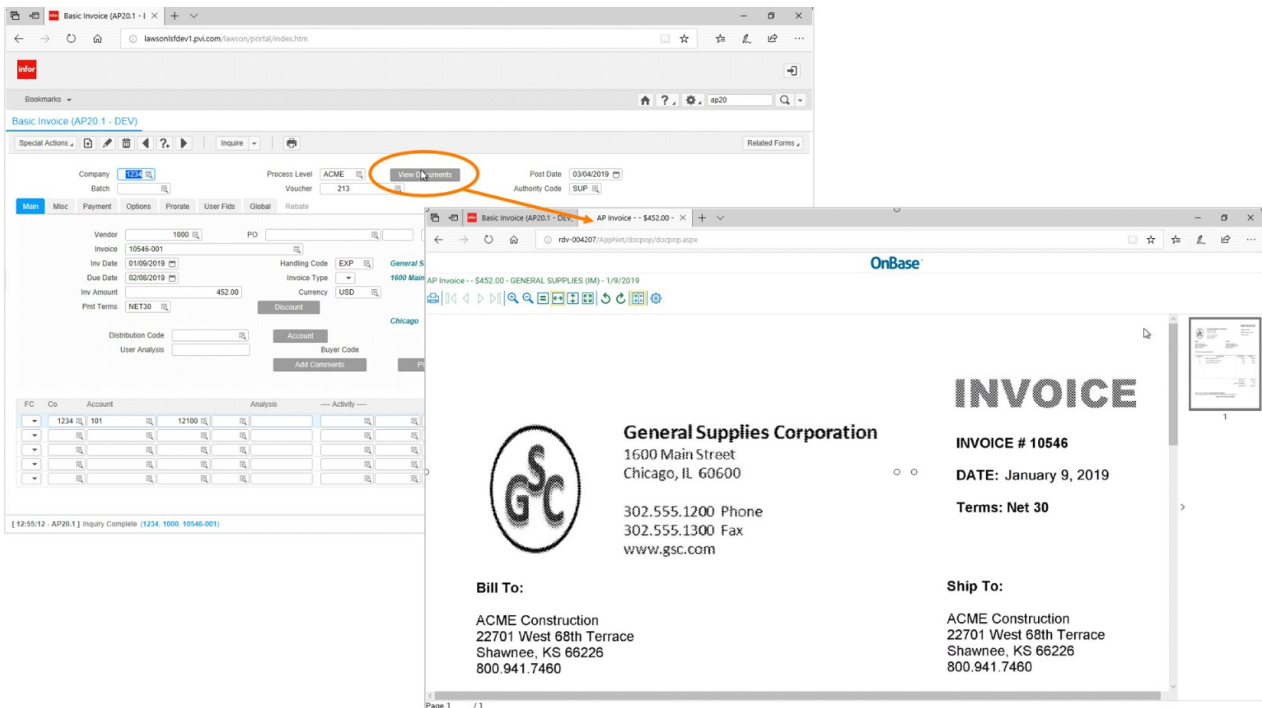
Basic Invoice (AP20.1 - I ×

lawsonlsfdev1.pvi.com/lawson/portal/index.htm

infor

Bookmarks

ap20

Basic Invoice (AP20.1 - DEV)

Special Actions

Inquire

Related Forms

Company 1234
Batch
Process Level ACME
Voucher 213
View Documents
Post Date 03/04/2019
Authority Code SUP

Main Misc Payment Options Prorate User Flds Global Rebate

Vendor 1000
PO
Invoice 10546-001
Inv Date 01/09/2019
Handling Code EXP
General S
Due Date 02/08/2019
Invoice Type
1600 Main
Inv Amount 452.00
Currency USD
Pmt Terms NET30
Discount
Chicago
Distribution Code
Account
User Analysis
Buyer Code
Add Comments

| FC | Co | Account | | Analysis | --- Activity --- |
|---|---|---|---|---|---|
| | 1234 | 101 | 12100 | | |

[ 12:55:12 - AP20.1 ] Inquiry Complete (1234, 1000, 10546-001)

Basic Invoice (AP20.1 - DEV) AP Invoice - - $452.00 - ×

rdv-004207/AppNet/docpop/docpop.aspx

OnBase

AP Invoice - - $452.00 - GENERAL SUPPLIES (IM) - 1/9/2019

INVOICE

General Supplies Corporation
1600 Main Street
Chicago, IL 60600

302.555.1200 Phone
302.555.1300 Fax
www.gsc.com

INVOICE # 10546

DATE: January 9, 2019

Terms: Net 30

Bill To:

ACME Construction
22701 West 68th Terrace
Shawnee, KS 66226
800.941.7460

Ship To:

ACME Construction
22701 West 68th Terrace
Shawnee, KS 66226
800.941.7460

1

Page 1 / 1